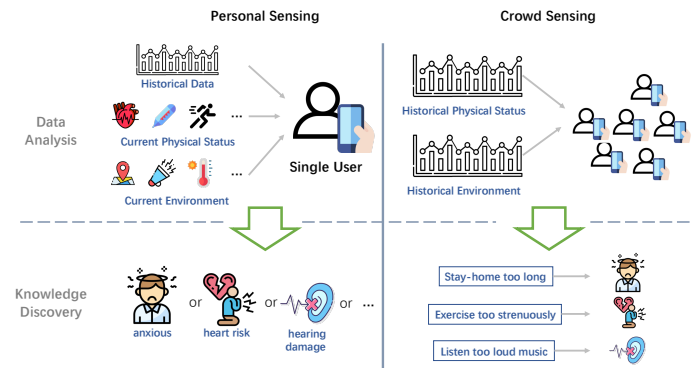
Personal Sensing

Crowd Sensing

Data Analysis

Historical Data

Current Physical Status

...

Current Environment

...

Single User

Historical Physical Status

Historical Environment

Knowledge Discovery

anxious

or

heart risk

or

hearing damage

or ...

Stay-home too long

Exercise too strenuously

Listen too loud music